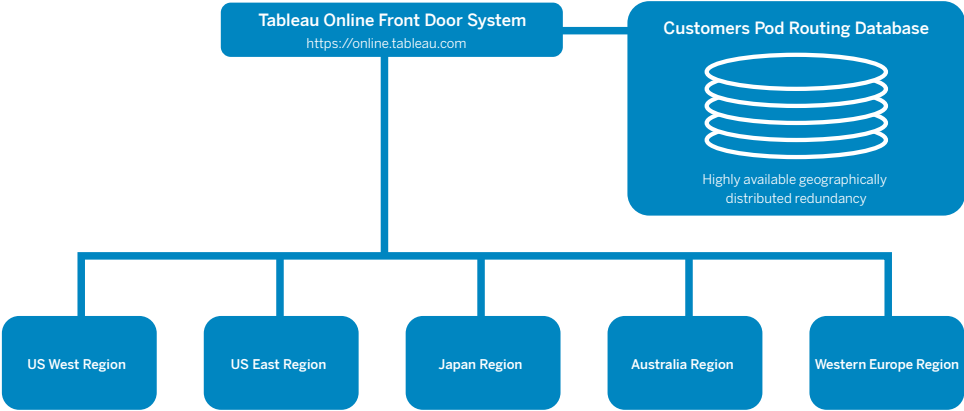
Tableau Online Front Door System
https://online.tableau.com

Customers Pod Routing Database

Highly available geographically distributed redundancy

US West Region

US East Region

Japan Region

Australia Region

Western Europe Region